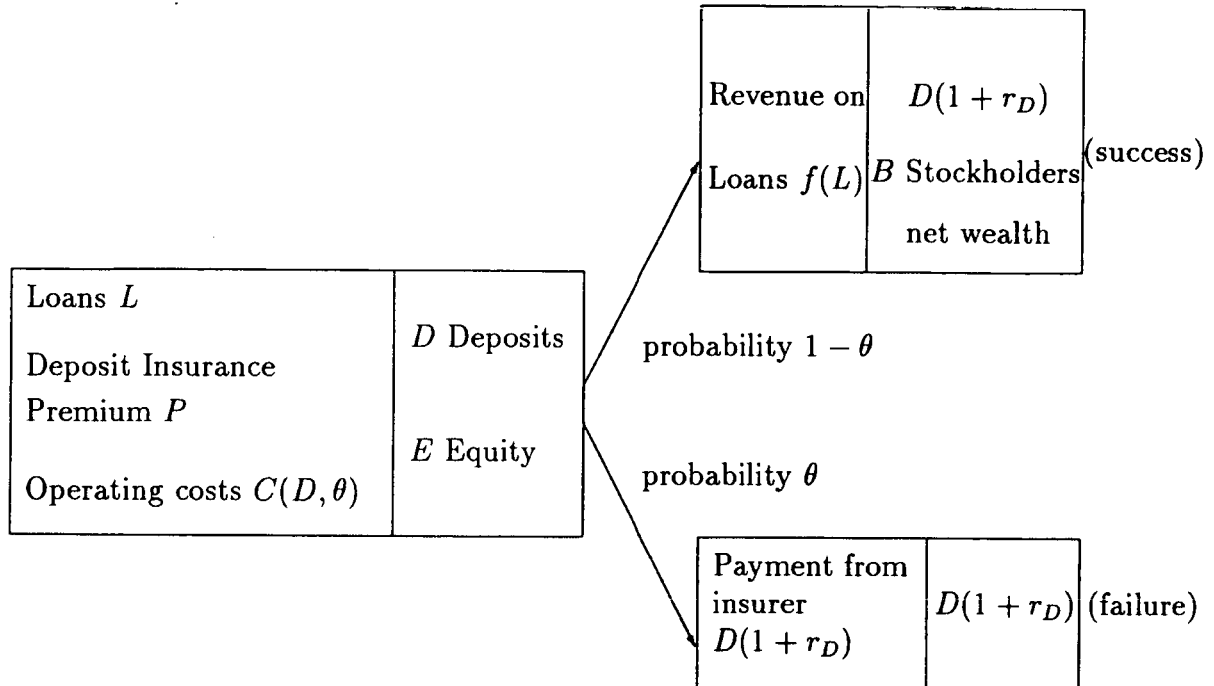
Loans $L$

Deposit Insurance Premium $P$

Operating costs $C(D,\theta)$

$D$ Deposits

$E$ Equity

probability $1-\theta$

probability $\theta$

Revenue on Loans $f(L)$

$D(1+r_D)$

$B$ Stockholders net wealth

(success)

Payment from insurer $D(1+r_D)$

$D(1+r_D)$

(failure)